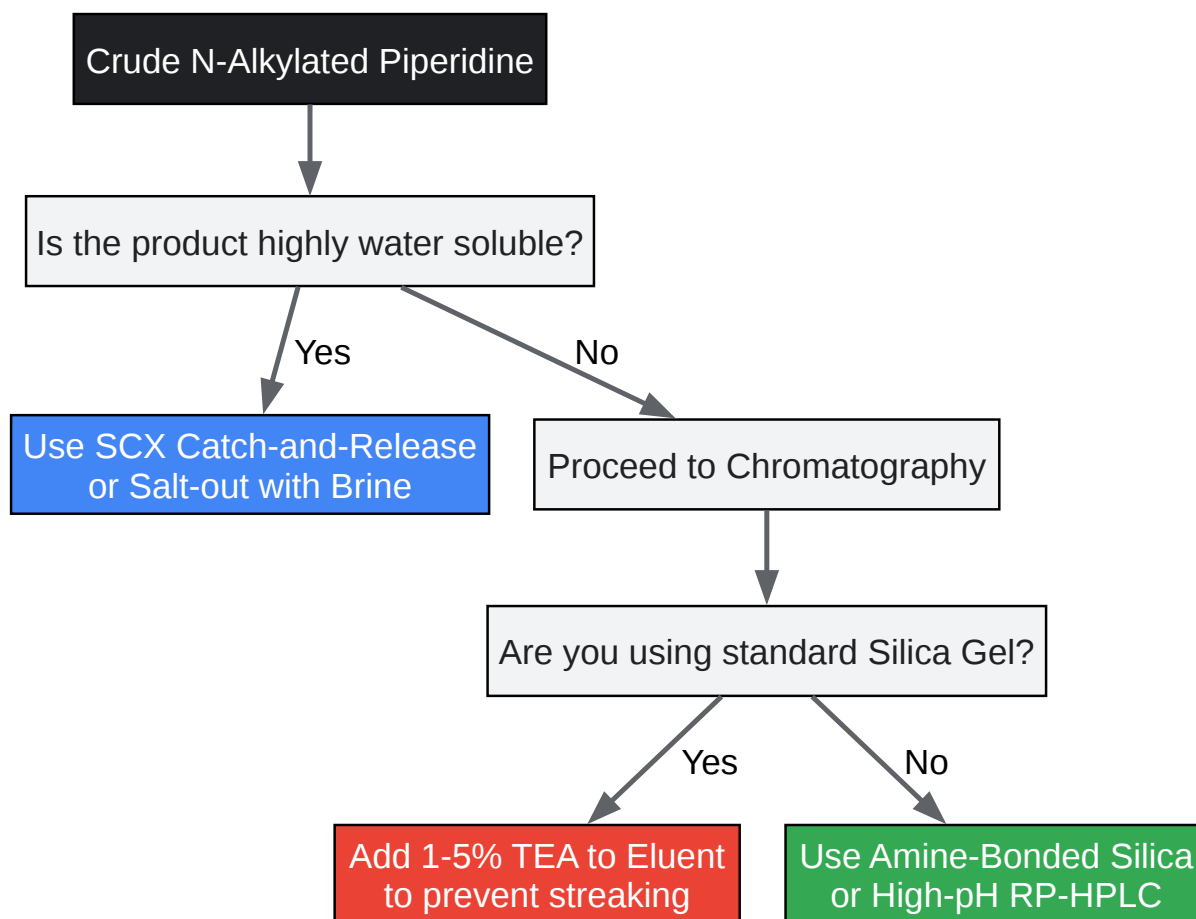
Crude N-Alkylated Piperidine

Is the product highly water soluble?

Yes

No

Use SCX Catch-and-Release or Salt-out with Brine

Proceed to Chromatography

Are you using standard Silica Gel?

Yes

No

Add 1-5% TEA to Eluent to prevent streaking

Use Amine-Bonded Silica or High-pH RP-HPLC